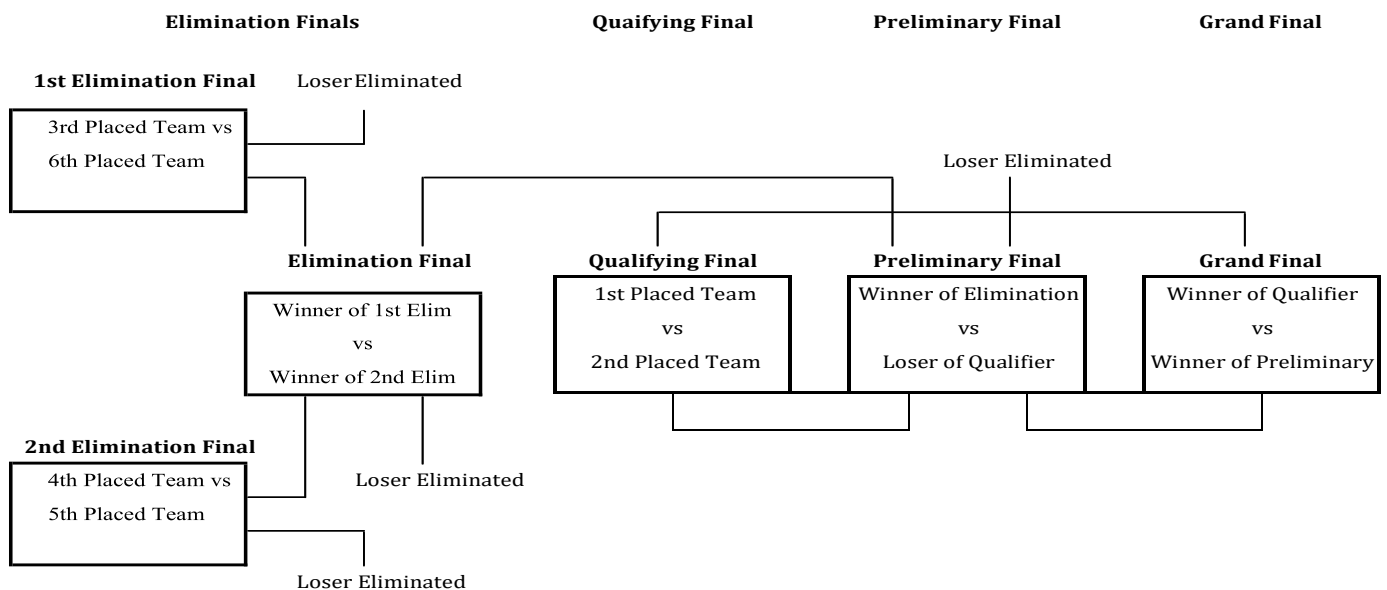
Elimination Finals

Quaifying Final

Preliminary Final

Grand Final

1st Elimination Final

Loser Eliminated

3rd Placed Team vs
6th Placed Team

Loser Eliminated

Elimination Final

Winner of 1st Elim
vs
Winner of 2nd Elim

Qualifying Final

1st Placed Team
vs
2nd Placed Team

Preliminary Final

Winner of Elimination
vs
Loser of Qualifier

Grand Final

Winner of Qualifier
vs
Winner of Preliminary

2nd Elimination Final

4th Placed Team vs
5th Placed Team

Loser Eliminated

Loser Eliminated